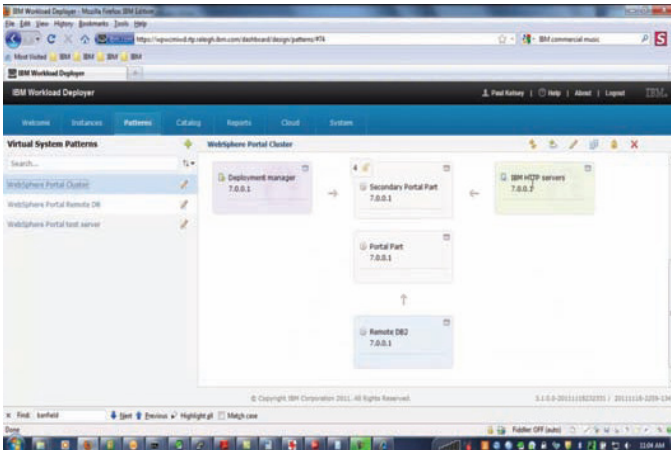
IBM Workload Deployer - Mozilla Firefox IBM Edition
File Edit View History Bookmarks Tools Help
https://wpwcmivd.rtp.raleigh.ibm.com/dashboard/design/patterns/?TA
IBM commercial music
Most Visited IBM IBM IBM IBM
IBM Workload Deployer
IBM Workload Deployer
Paul Kelsey | Help | About | Logout
IBM.
Welcome Instances Patterns Catalog Reports Cloud System
Virtual System Patterns
Search...
WebSphere Portal Cluster
WebSphere Portal Remote DB
WebSphere Portal test server
WebSphere Portal Cluster
Deployment manager
7.0.0.1
4
Secondary Portal Part
7.0.0.1
IBM HTTP servers
7.0.0.1
Portal Part
7.0.0.1
Remote DB2
7.0.0.1
© Copyright IBM Corporation 2011. All Rights Reserved.
3.1.0.0-20111118223201 / 20111118-2259-134
Find: kenfield
Next Previous Highlight all Match case
Done
Fiddler: OFF (auto)
11:04 AM